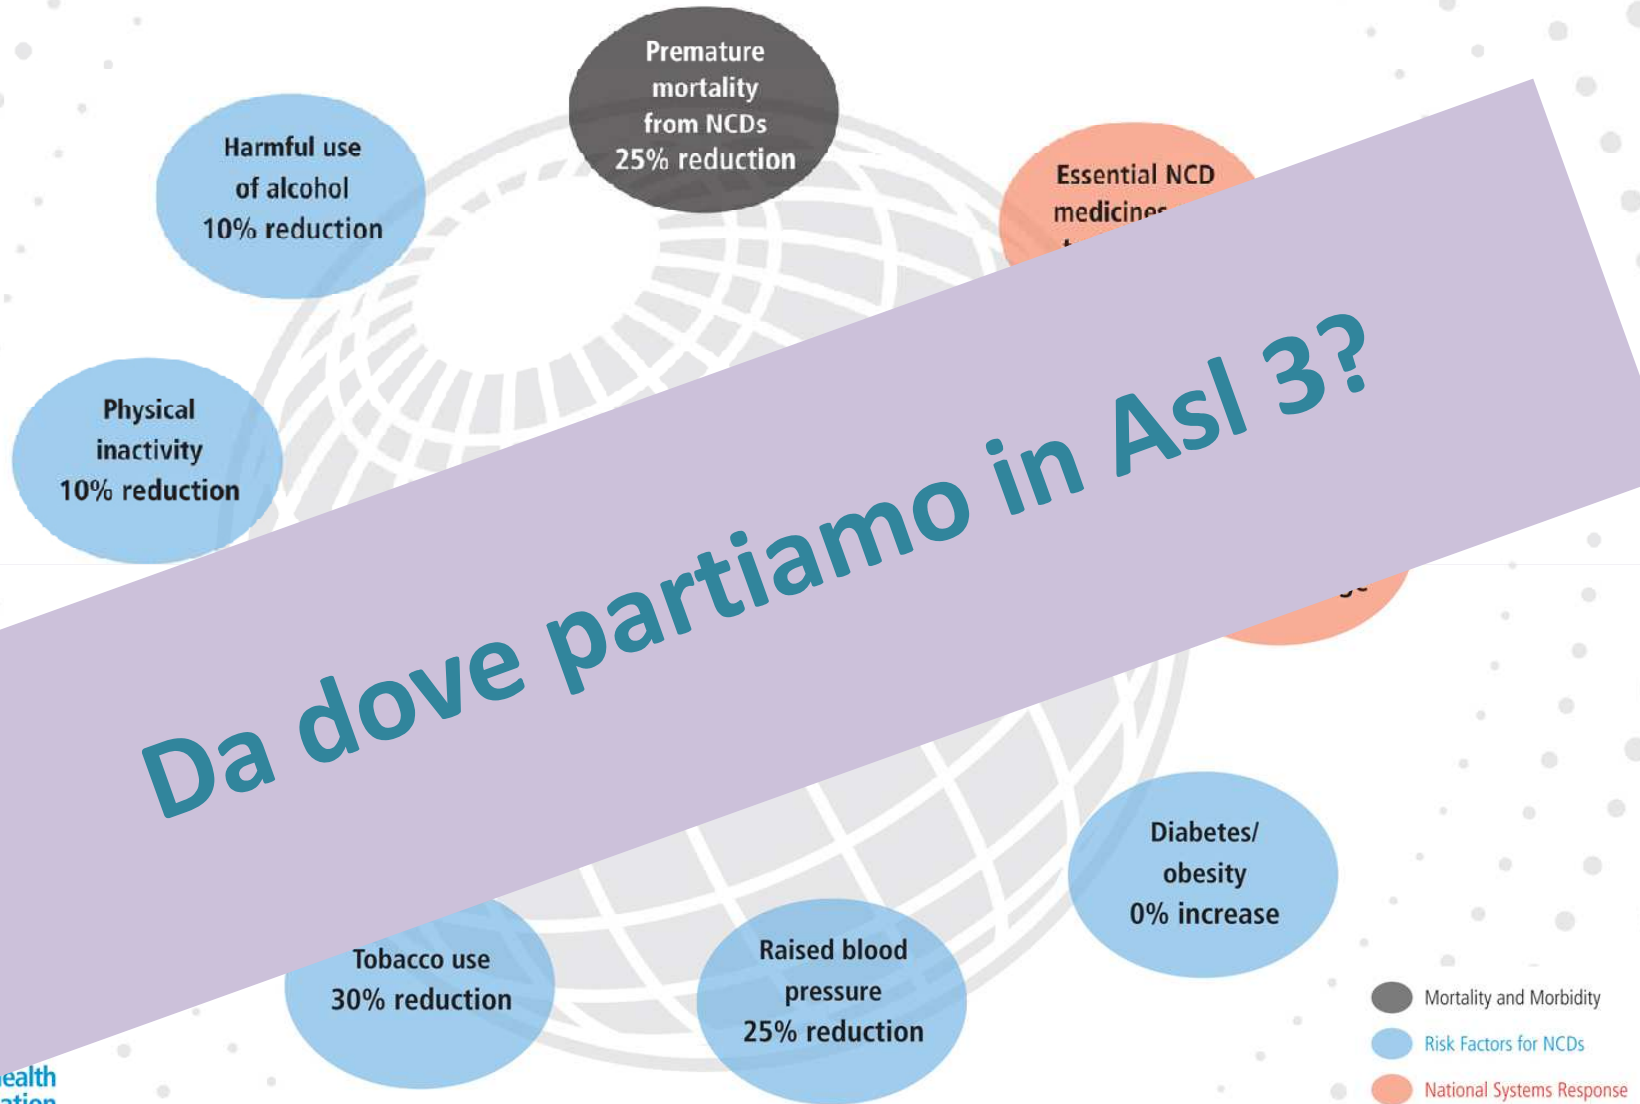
Premature mortality from NCDs 25% reduction

Harmful use of alcohol 10% reduction

Essential NCD medicines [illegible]

Physical inactivity 10% reduction

Da dove partiamo in Asl 3?

Diabetes/ obesity 0% increase

Tobacco use 30% reduction

Raised blood pressure 25% reduction

ealth
ation

Mortality and Morbidity
Risk Factors for NCDs
National Systems Response